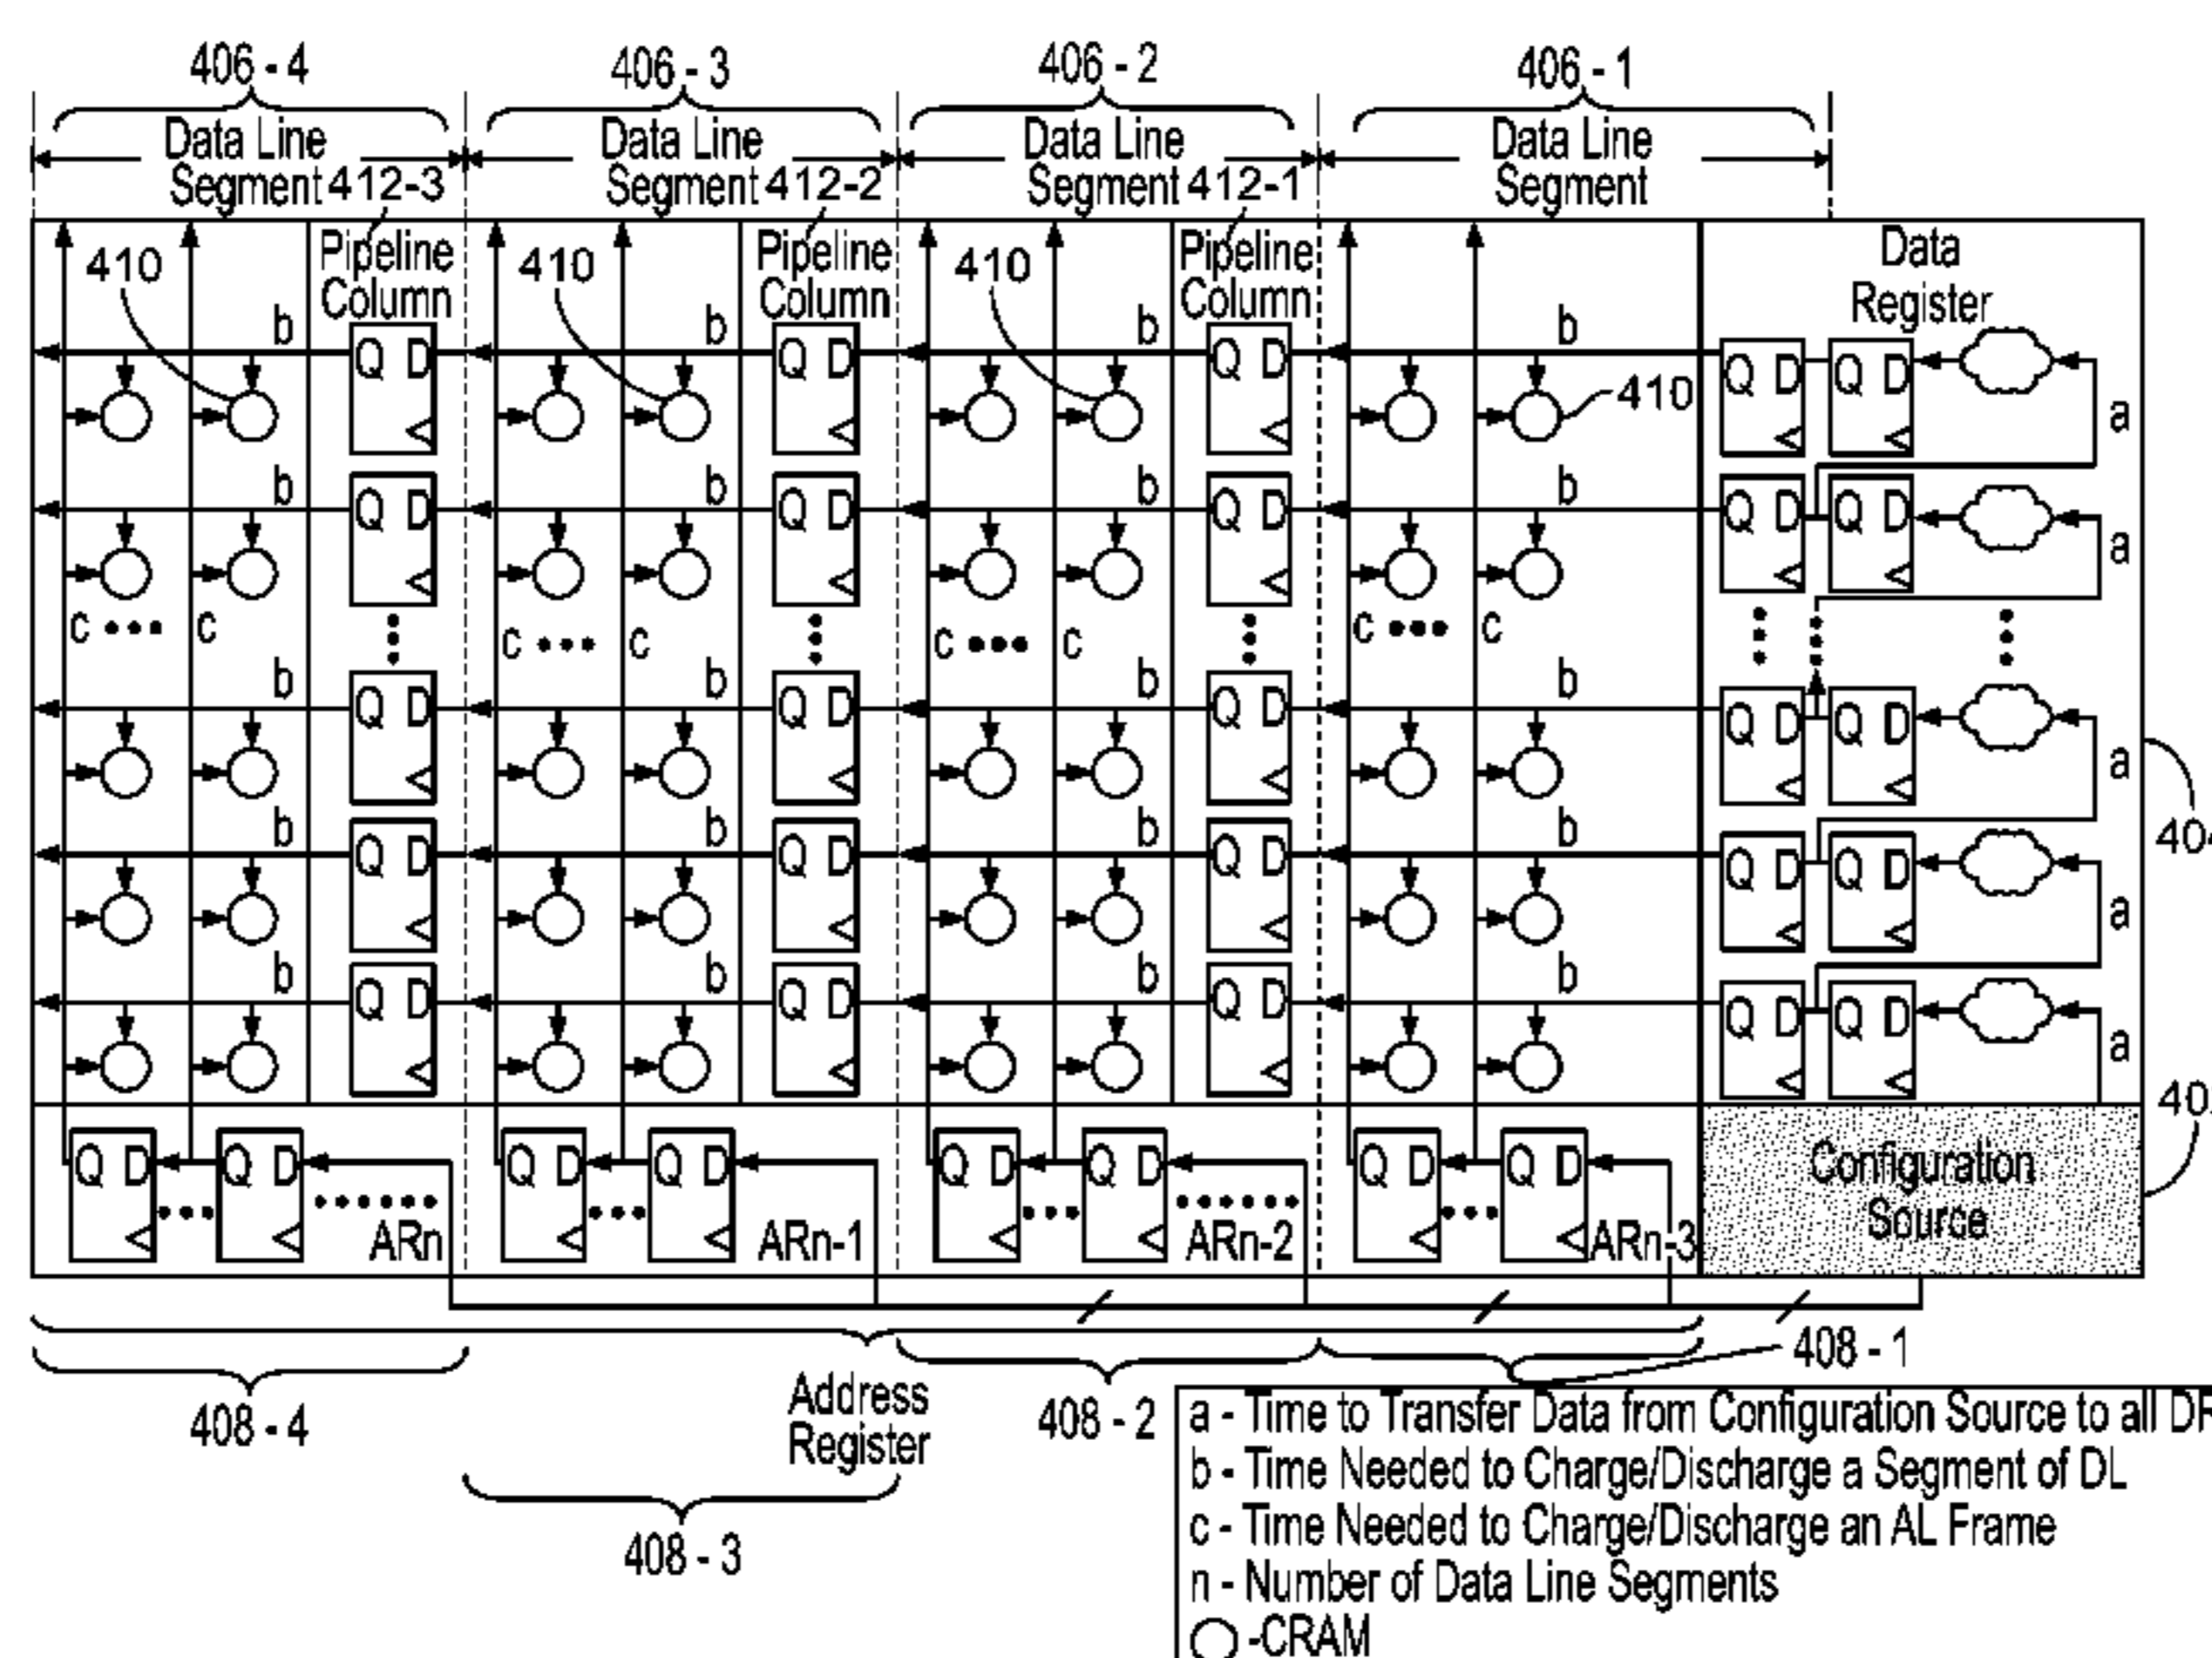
406 - 4
Data Line Segment 412-3
406 - 3
Data Line Segment 412-2
406 - 2
Data Line Segment 412-1
406 - 1
Data Line Segment

410
Pipeline Column
410
Pipeline Column
410
Pipeline Column
Data Register
410

b Q D b Q D b Q D b Q D Q D a
b Q D b Q D b Q D b Q D Q D a
c ••• c c ••• c c ••• c c ••• c
b Q D b Q D b Q D b Q D Q D a
b Q D b Q D b Q D b Q D Q D a
b Q D b Q D b Q D b Q D Q D a

40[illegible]
40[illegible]

Q D Q D •••••• ARn
Q D Q D ARn-1
Q D Q D •••••• ARn-2
Q D Q D ARn-3
Configuration Source

408 - 1
408 - 4
Address Register
408 - 2
408 - 3

a - Time to Transfer Data from Configuration Source to all D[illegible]
b - Time Needed to Charge/Discharge a Segment of DL
c - Time Needed to Charge/Discharge an AL Frame
n - Number of Data Line Segments
-CRAM